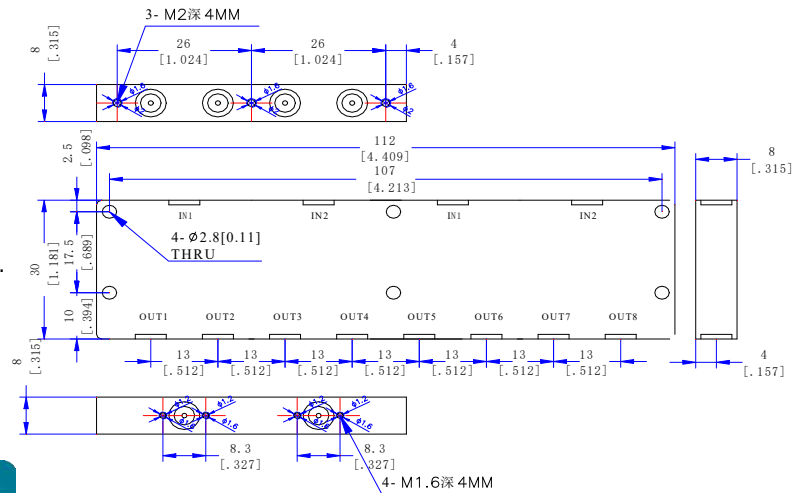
3- M2深 4MM

8 [.315]

26 [1.024]

26 [1.024]

4 [.157]

φ1.6

φ2

φ1.6

φ1.6

φ2

2.5 [.098]

112 [4.409]

107 [4.213]

8 [.315]

IN1

IN2

IN1

IN2

4- Ø2.8[0.11] THRU

30 [1.181]

17.5 [.689]

10 [.394]

OUT1

OUT2

OUT3

OUT4

OUT5

OUT6

OUT7

OUT8

8 [.315]

13 [.512]

13 [.512]

13 [.512]

13 [.512]

13 [.512]

13 [.512]

13 [.512]

4 [.157]

φ1.2

φ1.6

φ1.6

φ1.2

φ1.6

φ1.6

8.3 [.327]

8.3 [.327]

4- M1.6深 4MM